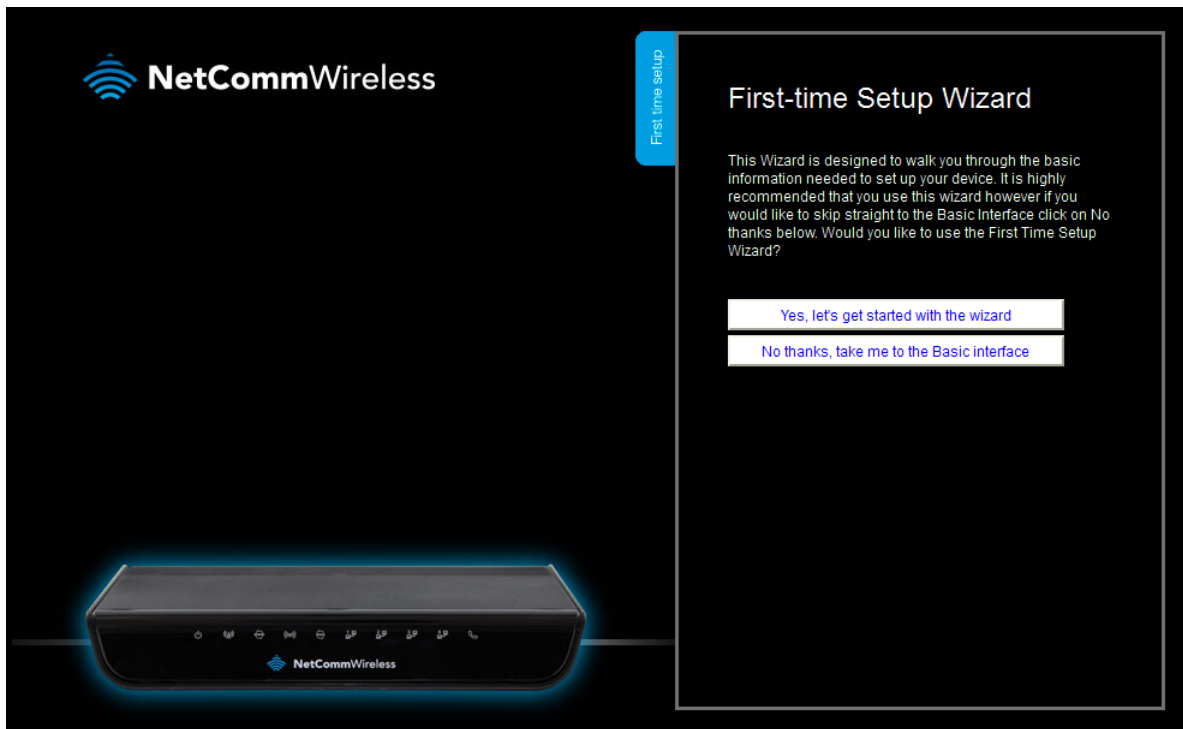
NetCommWireless

First time setup

First-time Setup Wizard

This Wizard is designed to walk you through the basic information needed to set up your device. It is highly recommended that you use this wizard however if you would like to skip straight to the Basic Interface click on No thanks below. Would you like to use the First Time Setup Wizard?

Yes, let's get started with the wizard

No thanks, take me to the Basic interface

NetCommWireless